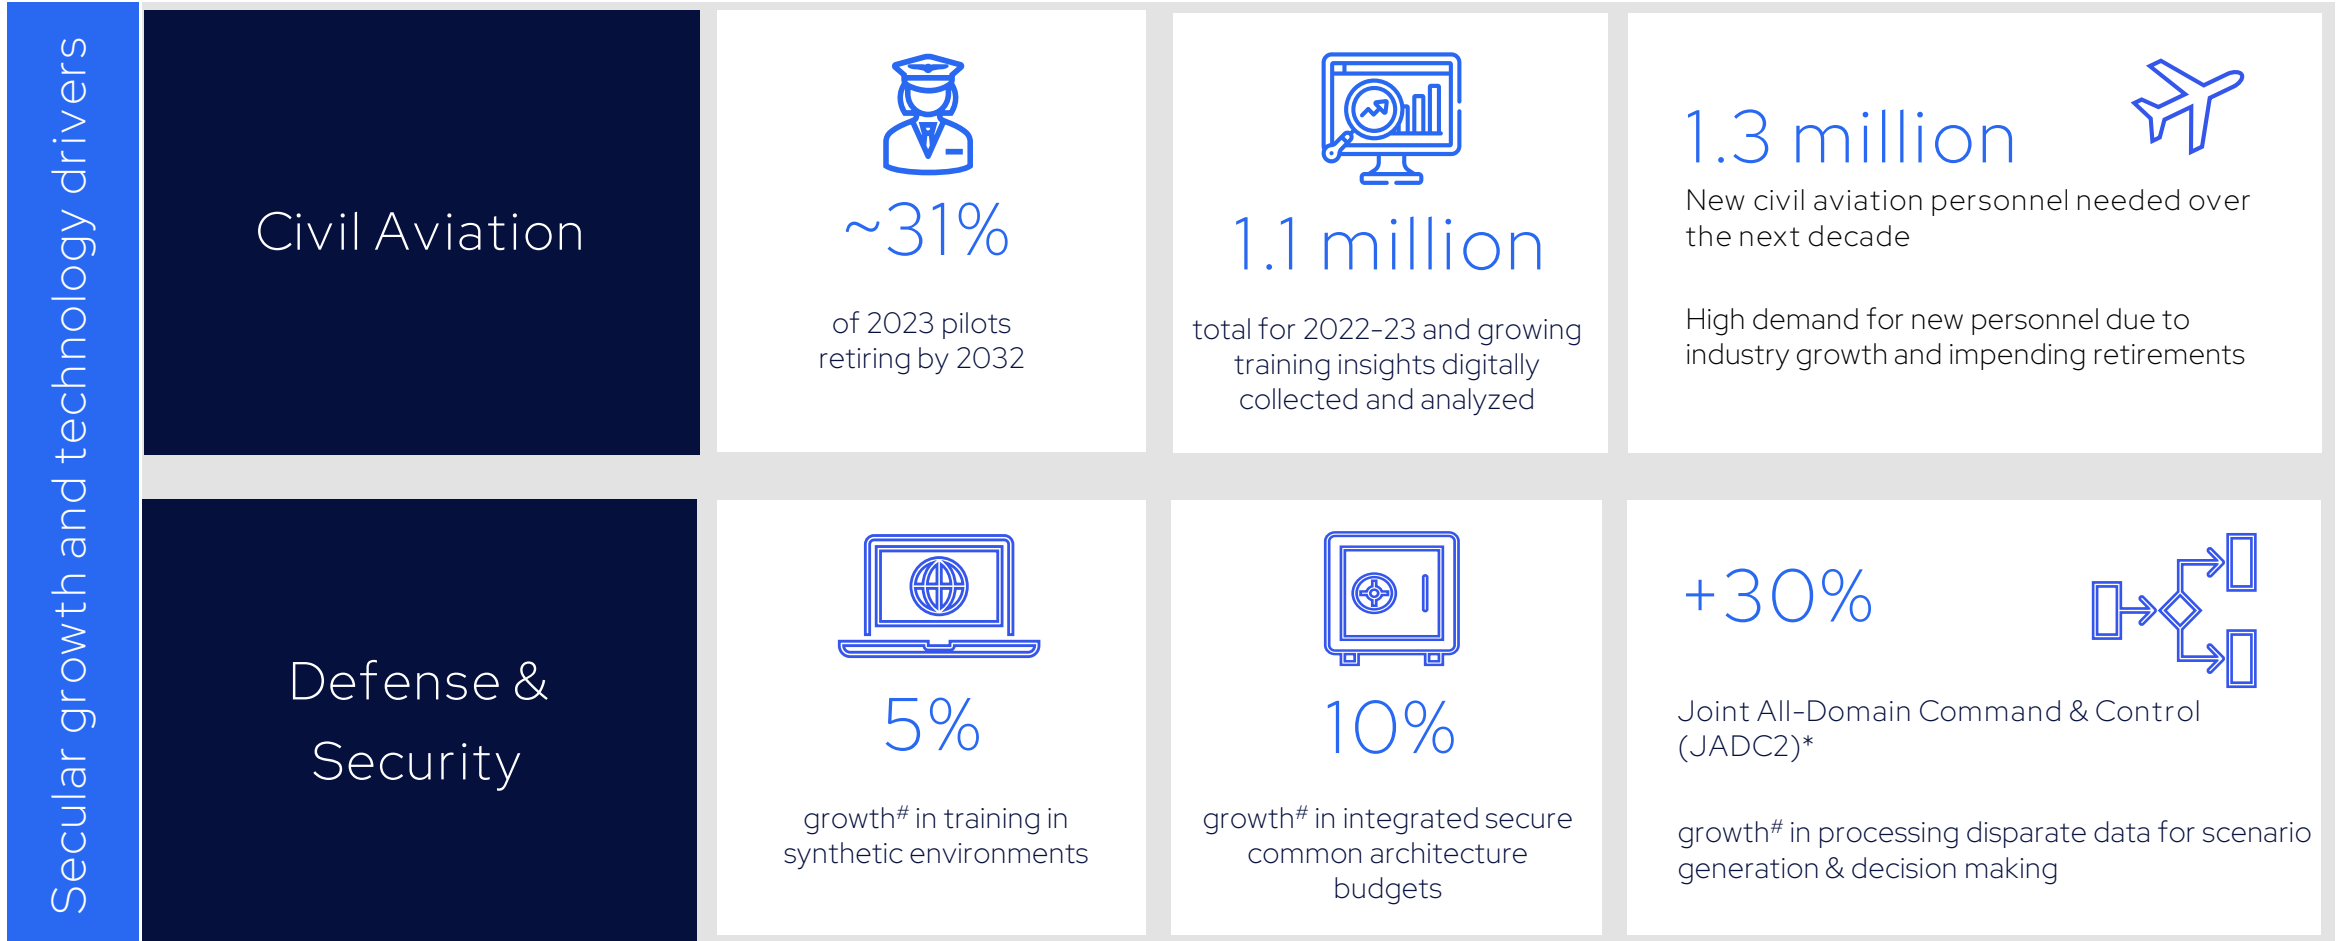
Secular growth and technology drivers

Civil Aviation

~31%

of 2023 pilots retiring by 2032

1.1 million

total for 2022-23 and growing training insights digitally collected and analyzed

1.3 million

New civil aviation personnel needed over the next decade

High demand for new personnel due to industry growth and impending retirements

Defense & Security

5%

growth$^{\#}$ in training in synthetic environments

10%

growth$^{\#}$ in integrated secure common architecture budgets

+30%

Joint All-Domain Command & Control (JADC2)*

growth$^{\#}$ in processing disparate data for scenario generation & decision making